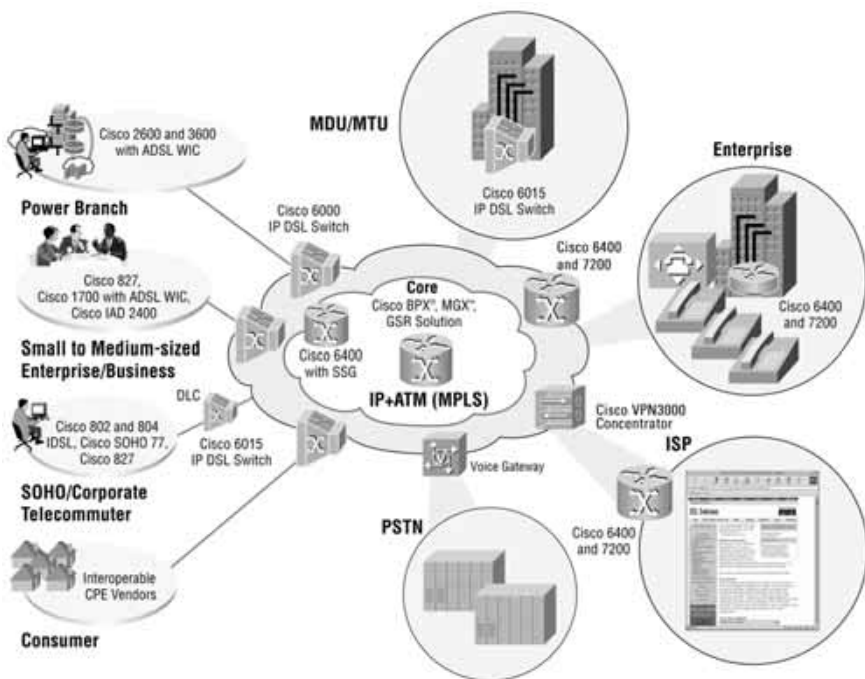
Cisco 2600 and 3600 with ADSL WIC

Power Branch

Cisco 827, Cisco 1700 with ADSL WIC, Cisco IAD 2400

Small to Medium-sized Enterprise/Business

DLC

Cisco 802 and 804 IDSL, Cisco SOHO 77, Cisco 827

SOHO/Corporate Telecommuter

Interoperable CPE Vendors

Consumer

MDU/MTU

Cisco 6015 IP DSL Switch

Cisco 6000 IP DSL Switch

Core
Cisco BPX®, MGX®, GSR Solution

Cisco 6400 with SSG

IP+ATM (MPLS)

Cisco 6015 IP DSL Switch

Cisco 6400 and 7200

Enterprise

Cisco 6400 and 7200

Cisco VPN3000 Concentrator

Voice Gateway

ISP

Cisco 6400 and 7200

PSTN